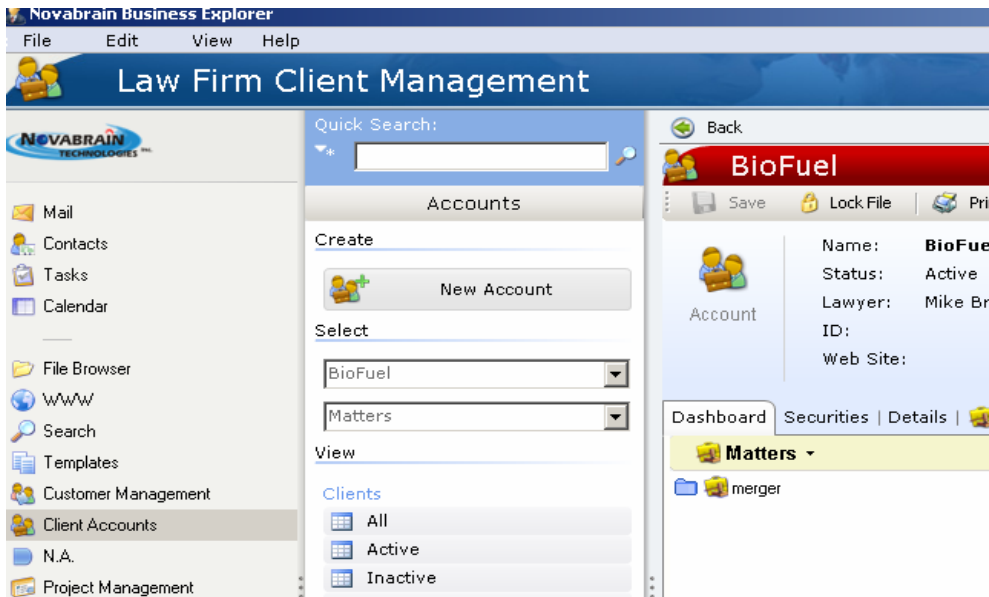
Novabrain Business Explorer
File Edit View Help
Law Firm Client Management

NOVABRAIN TECHNOLOGIES INC.

Mail
Contacts
Tasks
Calendar
File Browser
WWW
Search
Templates
Customer Management
Client Accounts
N.A.
Project Management

Quick Search:
Accounts
Create
New Account
Select
BioFuel
Matters
View
Clients
All
Active
Inactive

Back
BioFuel
Save
Lock File
Pri
Account
Name: BioFue
Status: Active
Lawyer: Mike Br
ID:
Web Site:
Dashboard | Securities | Details |
Matters
merger